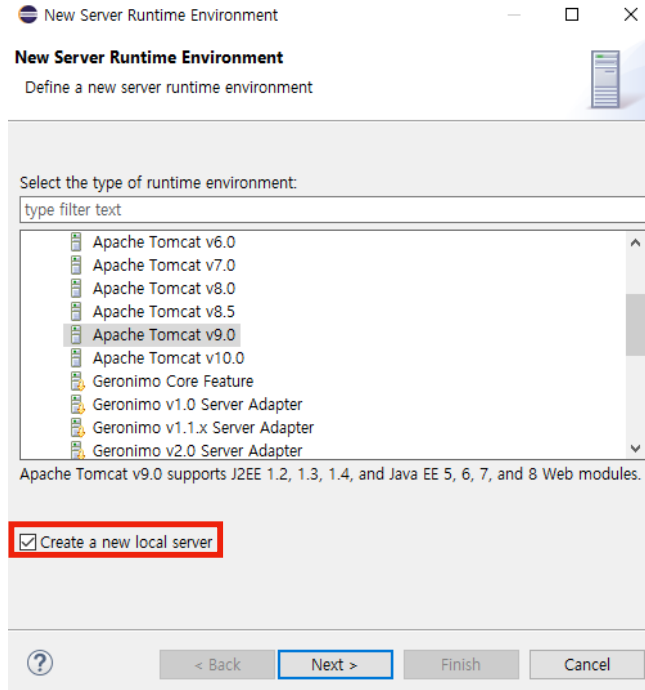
New Server Runtime Environment

New Server Runtime Environment

Define a new server runtime environment

Select the type of runtime environment:

type filter text

Apache Tomcat v6.0
Apache Tomcat v7.0
Apache Tomcat v8.0
Apache Tomcat v8.5
Apache Tomcat v9.0
Apache Tomcat v10.0
Geronimo Core Feature
Geronimo v1.0 Server Adapter
Geronimo v1.1.x Server Adapter
Geronimo v2.0 Server Adapter

Apache Tomcat v9.0 supports J2EE 1.2, 1.3, 1.4, and Java EE 5, 6, 7, and 8 Web modules.

Create a new local server

?

< Back

Next >

Finish

Cancel